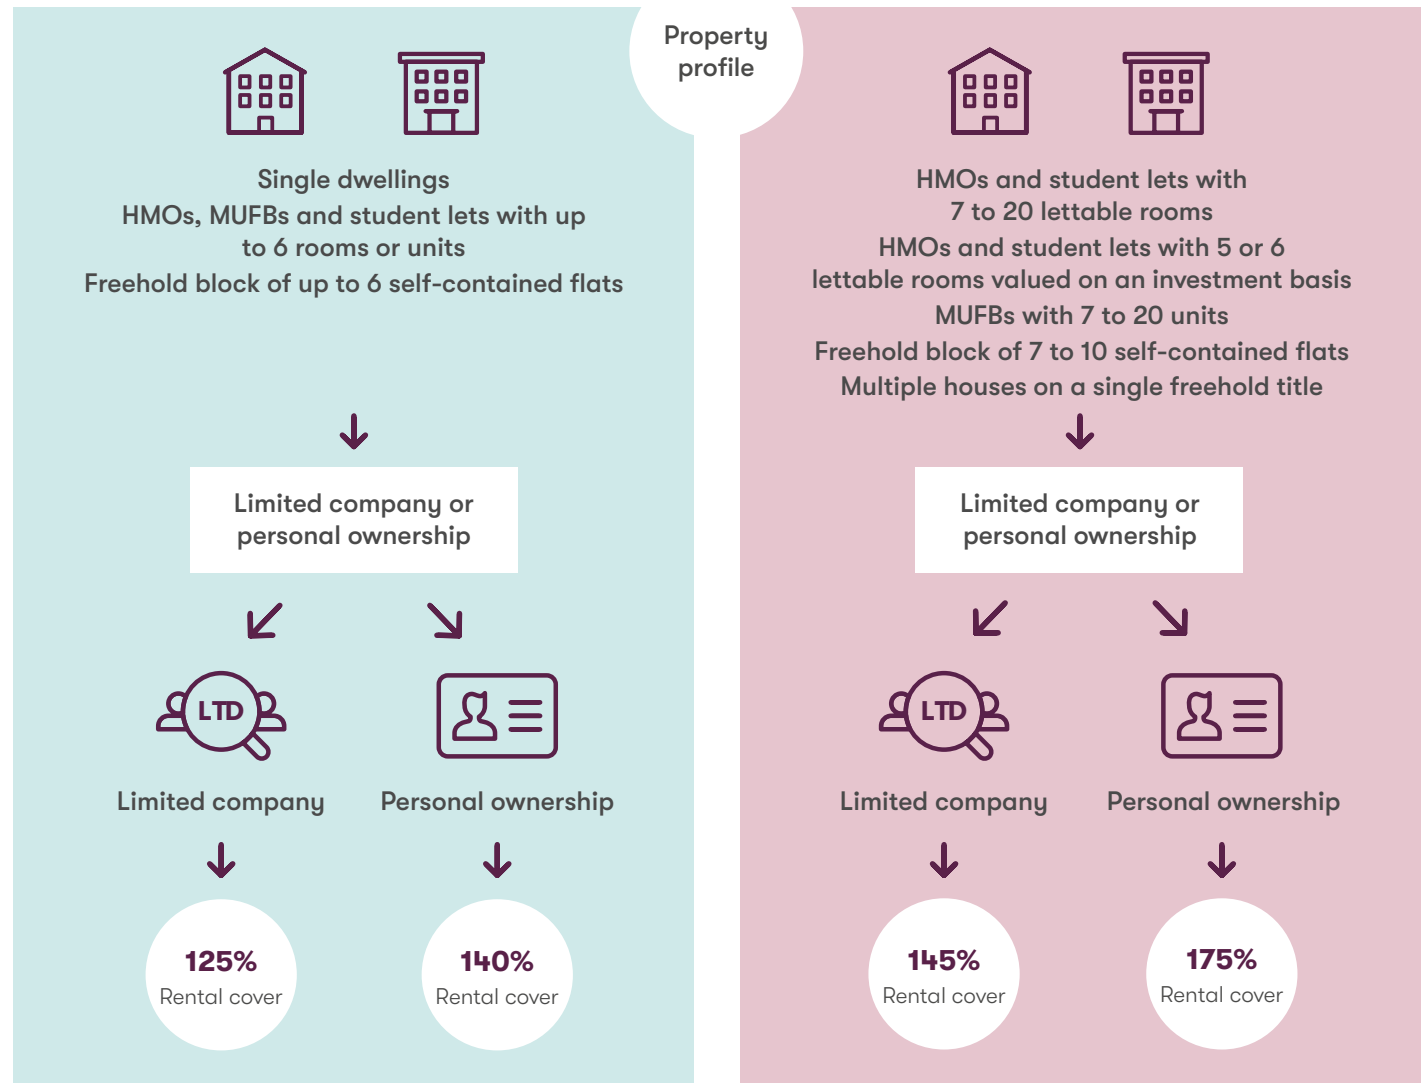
Property profile

Single dwellings
HMOs, MUFBs and student lets with up to 6 rooms or units
Freehold block of up to 6 self-contained flats

Limited company or personal ownership

LTD

Limited company

Personal ownership

125%
Rental cover

140%
Rental cover

HMOs and student lets with 7 to 20 lettable rooms
HMOs and student lets with 5 or 6 lettable rooms valued on an investment basis
MUFBs with 7 to 20 units
Freehold block of 7 to 10 self-contained flats
Multiple houses on a single freehold title

Limited company or personal ownership

LTD

Limited company

Personal ownership

145%
Rental cover

175%
Rental cover